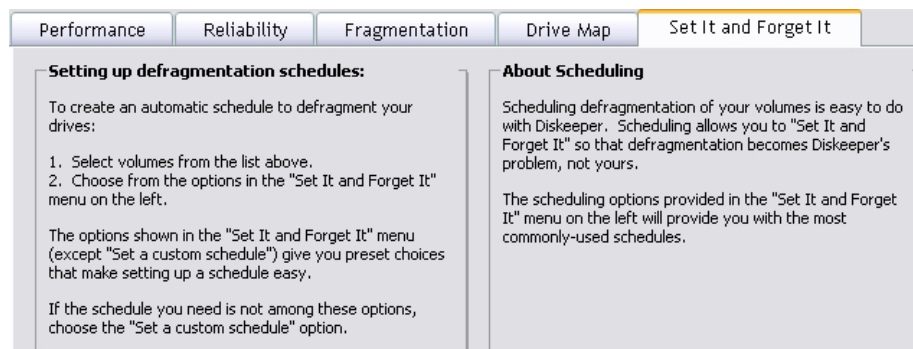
Performance | Reliability | Fragmentation | Drive Map | Set It and Forget It

Setting up defragmentation schedules:

To create an automatic schedule to defragment your drives:

1. Select volumes from the list above.
2. Choose from the options in the "Set It and Forget It" menu on the left.

The options shown in the "Set It and Forget It" menu (except "Set a custom schedule") give you preset choices that make setting up a schedule easy.

If the schedule you need is not among these options, choose the "Set a custom schedule" option.

About Scheduling

Scheduling defragmentation of your volumes is easy to do with Diskeeper. Scheduling allows you to "Set It and Forget It" so that defragmentation becomes Diskeeper's problem, not yours.

The scheduling options provided in the "Set It and Forget It" menu on the left will provide you with the most commonly-used schedules.